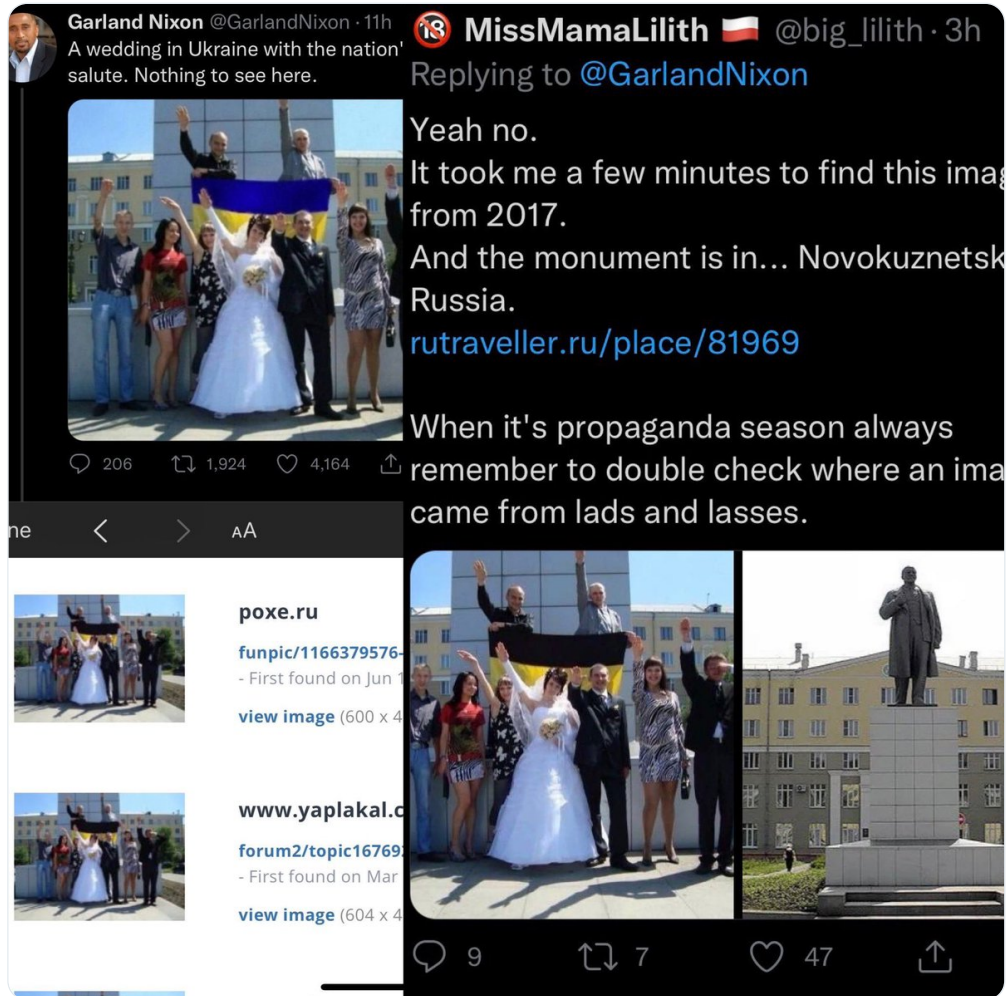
Garland Nixon @GarlandNixon · 11h
A wedding in Ukraine with the nation' salute. Nothing to see here.

206 1,924 4,164

ne < > AA

poxe.ru
funpic/1166379576-
- First found on Jun 1
view image (600 x 4

www.yaplakal.c
forum2/topic16769
- First found on Mar
view image (604 x 4

🔞 MissMamaLilith 🇵🇱 @big_lilith · 3h
Replying to @GarlandNixon
Yeah no.
It took me a few minutes to find this imag from 2017.
And the monument is in... Novokuznetsk Russia.
rutraveller.ru/place/81969

When it's propaganda season always remember to double check where an ima came from lads and lasses.

9 7 47